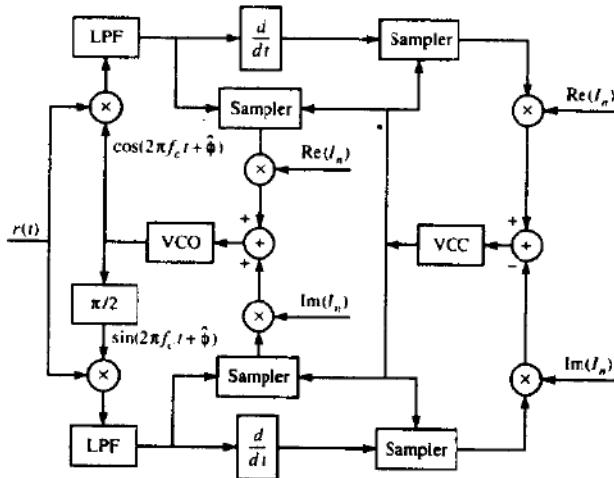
LPF

$\frac{d}{dt}$

Sampler

Sampler

$\text{Re}(I_n)$

$\times$

$\cos(2\pi f_c t + \hat{\phi})$

$\times$

$\text{Re}(I_n)$

$r(t)$

VCO

+

+

$+$

VCC

+

+

$-$

$\times$

$\text{Im}(I_n)$

$\pi/2$

$\sin(2\pi f_c t + \hat{\phi})$

$\times$

Sampler

$\times$

$\text{Im}(I_n)$

LPF

$\frac{d}{dt}$

Sampler